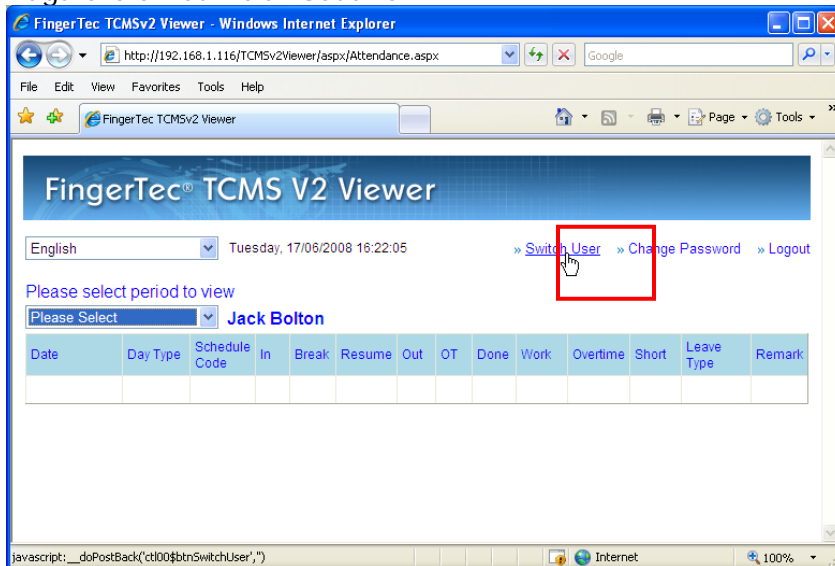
FingerTec TCMSv2 Viewer - Windows Internet Explorer

http://192.168.1.116/TCMSv2Viewer/aspx/Attendance.aspx

Google

File Edit View Favorites Tools Help

FingerTec TCMSv2 Viewer

Page Tools

FingerTec® TCMS V2 Viewer

English

Tuesday, 17/06/2008 16:22:05

» Switch User » Change Password » Logout

Please select period to view

Please Select

Jack Bolton

| Date | Day Type | Schedule Code | In | Break | Resume | Out | OT | Done | Work | Overtime | Short | Leave Type | Remark |
|---|---|---|---|---|---|---|---|---|---|---|---|---|---|
| | | | | | | | | | | | | | |

javascript:__doPostBack('ctl00$btnSwitchUser','')

Internet

100%